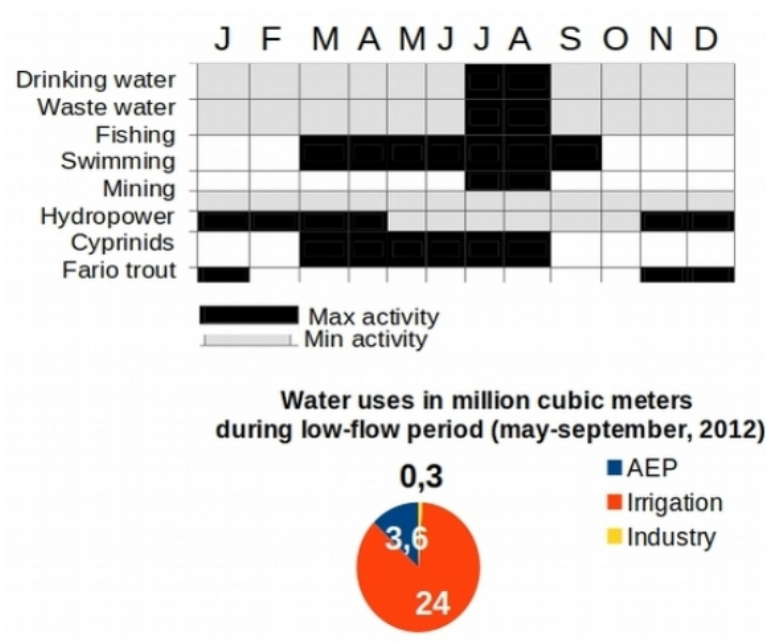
J F M A M J J A S O N D

Drinking water
Waste water
Fishing
Swimming
Mining
Hydropower
Cyprinids
Fario trout

Max activity
Min activity

Water uses in million cubic meters during low-flow period (may-september, 2012)

0,3
3,6
24

AEP
Irrigation
Industry